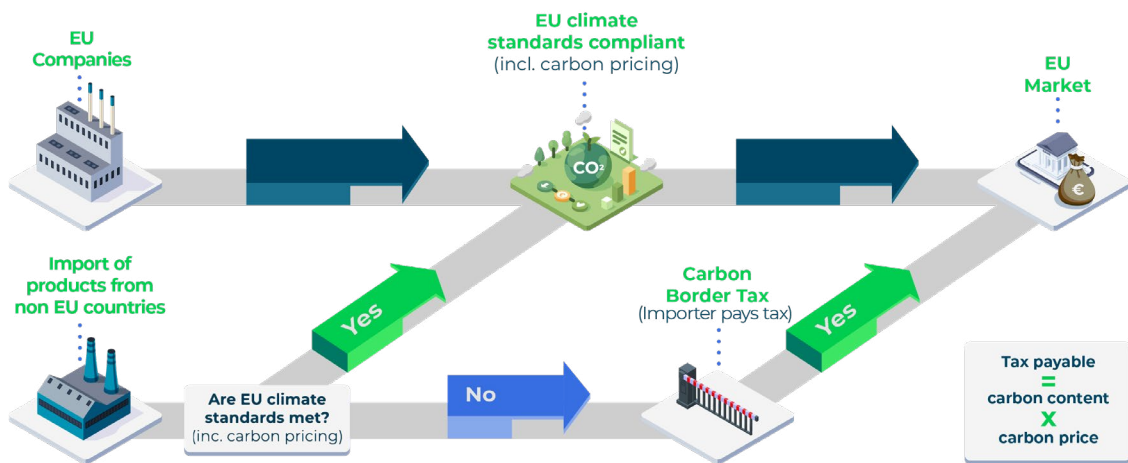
EU Companies

EU climate standards compliant
(incl. carbon pricing)

$CO^2$

EU Market

€

Import of products from non EU countries

Yes

Are EU climate standards met?
(inc. carbon pricing)

No

Carbon Border Tax
(Importer pays tax)

Yes

Tax payable
=
carbon content
X
carbon price